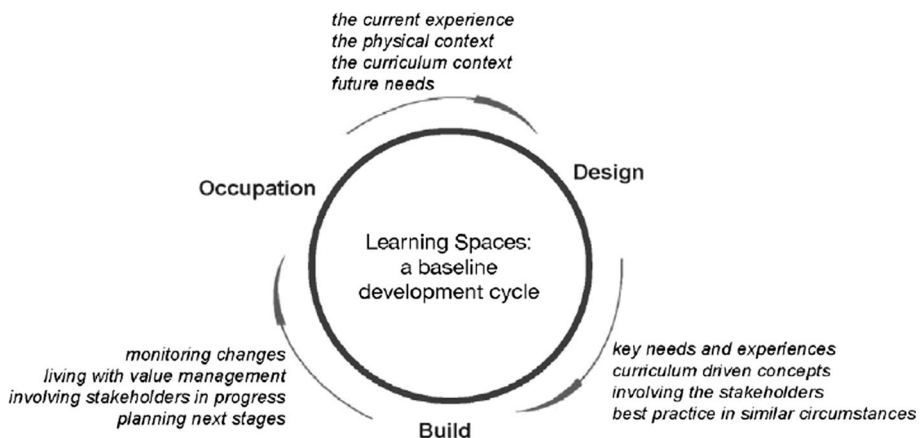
the current experience
the physical context
the curriculum context
future needs

Design

Occupation

Learning Spaces:
a baseline
development cycle

monitoring changes
living with value management
involving stakeholders in progress
planning next stages

key needs and experiences
curriculum driven concepts
involving the stakeholders
best practice in similar circumstances

Build